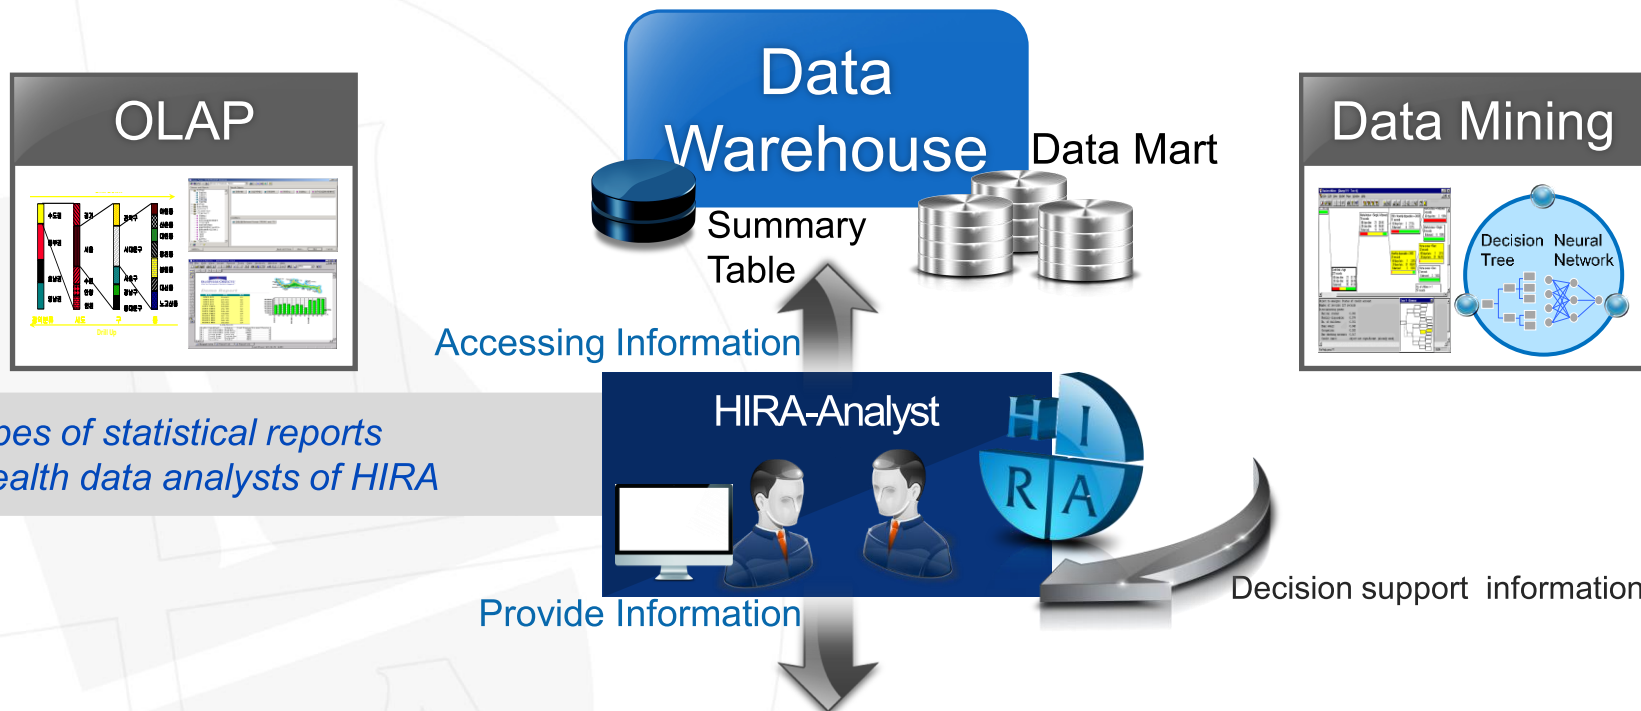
OLAP

Data Warehouse

Summary Table

Data Mart

Data Mining

Decision Tree

Neural Network

Accessing Information

pes of statistical reports
ealth data analysts of HIRA

HIRA-Analyst

H I R A

Decision support information

Provide Information